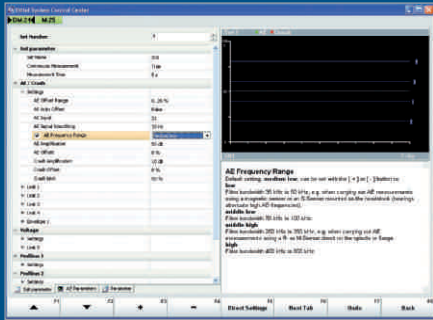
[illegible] System Control Center
Ch1.1 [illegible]

Set Number 1

Set parameter
Set Name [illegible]
Continuous Measurement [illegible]
Measurement Time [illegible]
AE / Crash
Settings
AE Offset Range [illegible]
AE Auto Offset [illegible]
AE Input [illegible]
AE Signal Smoothing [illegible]
AE Frequency Range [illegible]
AE Amplification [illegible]
AE Offset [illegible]
Crash Amplification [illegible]
Crash Offset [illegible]
Crash Limit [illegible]
Limit 1
Limit 2
Limit 3
Limit 4
Envelope 1
Voltage
Settings
Limit 1
Position 1
Settings
Position 2
Settings

Set parameter | AE Parameters | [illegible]

AE Frequency Range
Default setting: medium low, can be set with the [+] or [-] button to:
low
Filter bandwidth 35 kHz to 50 kHz, e.g. when carrying out AE measurements using a magnetic sensor or an N-Sensor mounted on the toolshank (bearings attenuate high AE frequencies).
middle low
Filter bandwidth 35 kHz to 100 kHz
middle high
Filter bandwidth 350 kHz to 350 kHz, e.g. when carrying out AE measurements using a R- or M-Sensor direct on the spindle or flange.
high
Filter bandwidth 400 kHz to 900 kHz

F1 F2 F3 F4 F5 F6 F7 F8
Direct Settings | Next Tab | Undo | Back